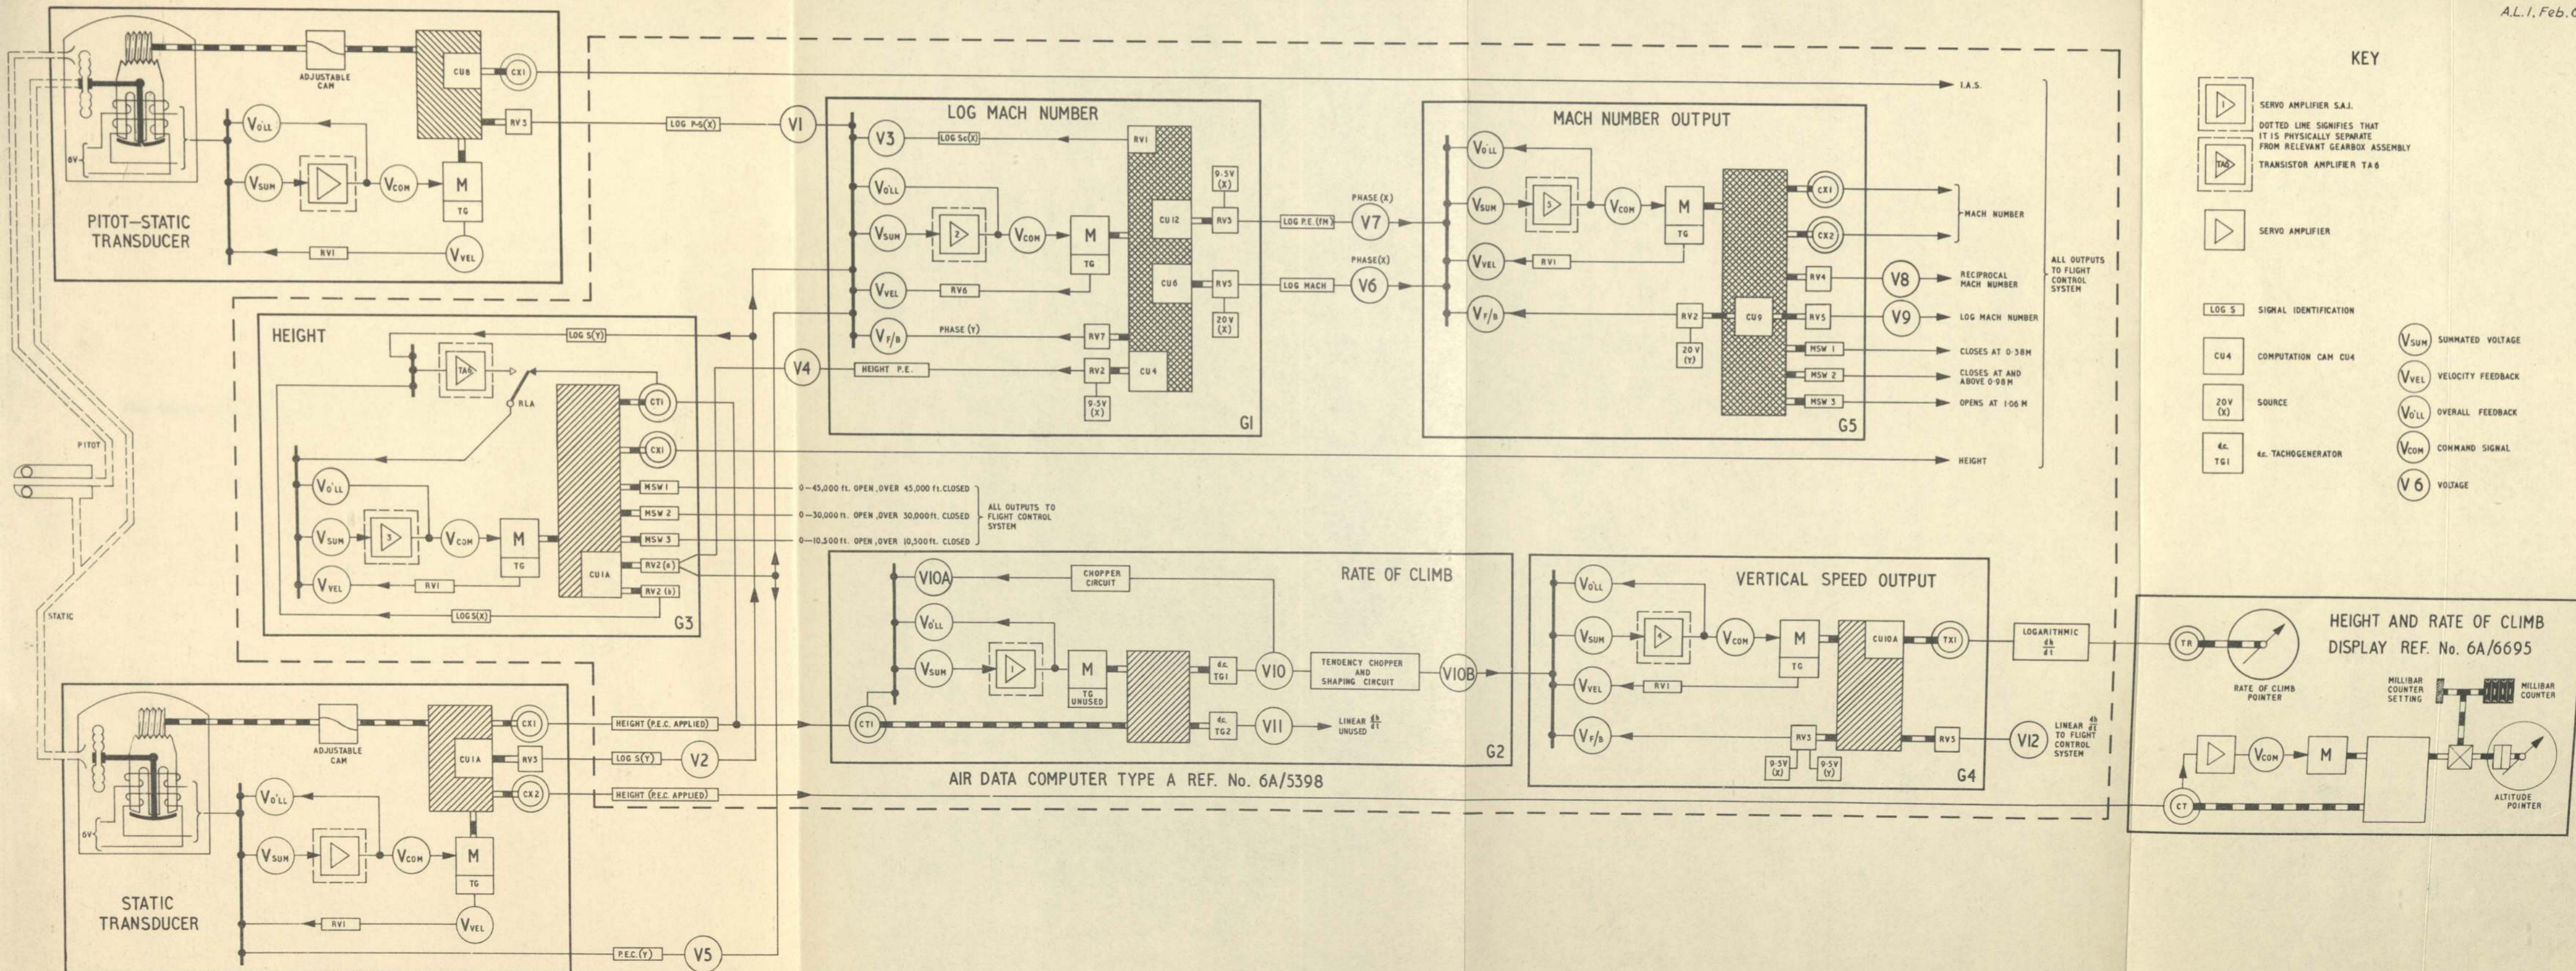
A.L.1, Feb.6

KEY

SERVO AMPLIFIER S.A.1.
DOTTED LINE SIGNIFIES THAT IT IS PHYSICALLY SEPARATE FROM RELEVANT GEARBOX ASSEMBLY

TRANSISTOR AMPLIFIER TA6

SERVO AMPLIFIER

LOG S SIGNAL IDENTIFICATION

CU4 COMPUTATION CAM CU4

20V (X) SOURCE

d.c. TG1 d.c. TACHOGENERATOR

$V_{SUM}$ SUMMATED VOLTAGE
$V_{VEL}$ VELOCITY FEEDBACK
$V_{O'LL}$ OVERALL FEEDBACK
$V_{COM}$ COMMAND SIGNAL
V6 VOLTAGE

PITOT-STATIC TRANSDUCER

ADJUSTABLE CAM
CU8
CX1
RV3
$V_{O'LL}$
6V
$V_{SUM}$
$V_{COM}$
M
TG
RV1
$V_{VEL}$

LOG P-S(X)
V1

I.A.S.

LOG MACH NUMBER
V3
LOG Sc(X)
RV1
$V_{O'LL}$
$V_{SUM}$
2
$V_{COM}$
M
TG
CU12
9·5V (X)
RV3
LOG P.E. (FM)
PHASE (X)
V7
CU6
RV3
LOG MACH
PHASE (X)
V6
20V (X)
$V_{VEL}$
RV6
$V_{F/B}$
PHASE (Y)
RV7
V4
HEIGHT P.E.
RV2
CU4
9·5V (X)
G1

MACH NUMBER OUTPUT
$V_{O'LL}$
$V_{SUM}$
5
$V_{COM}$
M
TG
CX1
CX2
MACH NUMBER
$V_{VEL}$
RV1
RV4
V8
RECIPROCAL MACH NUMBER
$V_{F/B}$
RV2
CU9
RV5
V9
LOG MACH NUMBER
20V (Y)
MSW 1
CLOSES AT 0·38M
MSW 2
CLOSES AT AND ABOVE 0·98M
MSW 3
OPENS AT 1·06M
G5

ALL OUTPUTS TO FLIGHT CONTROL SYSTEM

HEIGHT
LOG S(Y)
TA6
RLA
CT1
CX1
HEIGHT
$V_{O'LL}$
MSW 1
0—45,000 ft. OPEN, OVER 45,000 ft. CLOSED
MSW 2
0—30,000 ft. OPEN, OVER 30,000 ft. CLOSED
MSW 3
0—10,500 ft. OPEN, OVER 10,500 ft. CLOSED
ALL OUTPUTS TO FLIGHT CONTROL SYSTEM
$V_{SUM}$
3
$V_{COM}$
M
TG
CU1A
RV2 (a)
RV2 (b)
$V_{VEL}$
RV1
LOG S(X)
G3

PITOT
STATIC

RATE OF CLIMB
V10A
CHOPPER CIRCUIT
$V_{O'LL}$
$V_{SUM}$
1
M
TG UNUSED
d.c. TG1
V10
TENDENCY CHOPPER AND SHAPING CIRCUIT
V10B
CT1
d.c. TG2
V11
LINEAR $\frac{dh}{dt}$ UNUSED
G2

VERTICAL SPEED OUTPUT
$V_{O'LL}$
$V_{SUM}$
4
$V_{COM}$
M
TG
CU10A
TX1
LOGARITHMIC $\frac{dh}{dt}$
$V_{VEL}$
RV1
$V_{F/B}$
RV3
9·5V (X)
9·5V (Y)
RV5
V12
LINEAR $\frac{dh}{dt}$ TO FLIGHT CONTROL SYSTEM
G4

AIR DATA COMPUTER TYPE A REF. No. 6A/5398

HEIGHT AND RATE OF CLIMB DISPLAY REF. No. 6A/6695
TR
RATE OF CLIMB POINTER
MILLIBAR COUNTER SETTING
MILLIBAR COUNTER
$V_{COM}$
M
CT
ALTITUDE POINTER

ADJUSTABLE CAM
CU1A
CX1
RV3
CX2
HEIGHT (P.E.C. APPLIED)
LOG S(Y)
V2
HEIGHT (P.E.C. APPLIED)
6V
$V_{O'LL}$
$V_{SUM}$
$V_{COM}$
M
TG
STATIC TRANSDUCER
RV1
$V_{VEL}$
P.E.C. (Y)
V5